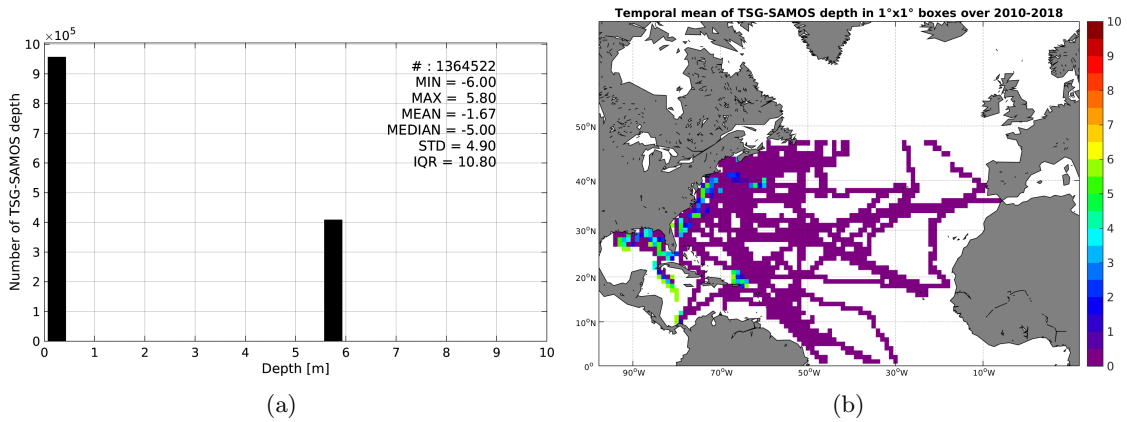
$\times 10^5$
10
9
8
7
6
5
4
3
2
1
0
Number of TSG-SAMOS depth

# : 1364522
MIN = -6.00
MAX = 5.80
MEAN = -1.67
MEDIAN = -5.00
STD = 4.90
IQR = 10.80

0 1 2 3 4 5 6 7 8 9 10
Depth [m]

(a)

Temporal mean of TSG-SAMOS depth in 1°x1° boxes over 2010-2018

50°N
40°N
30°N
20°N
10°N
0°
90°W 70°W 50°W 30°W 10°W

10
9
8
7
6
5
4
3
2
1
0

(b)